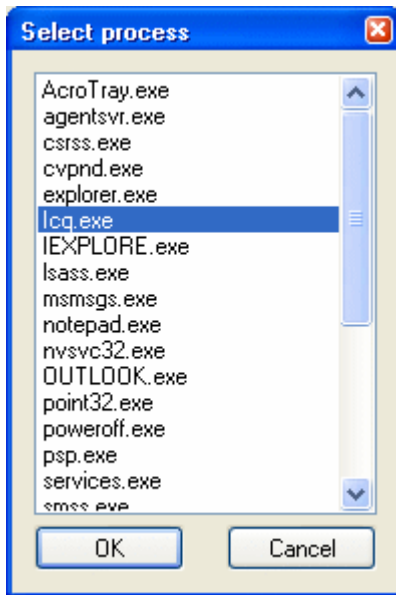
Select process

AcroTray.exe
agentsvr.exe
csrss.exe
cvpnd.exe
explorer.exe
Icq.exe
IEXPLORE.exe
lsass.exe
msmsgs.exe
notepad.exe
nvsvc32.exe
OUTLOOK.exe
point32.exe
poweroff.exe
psp.exe
services.exe
smss.exe

OK
Cancel